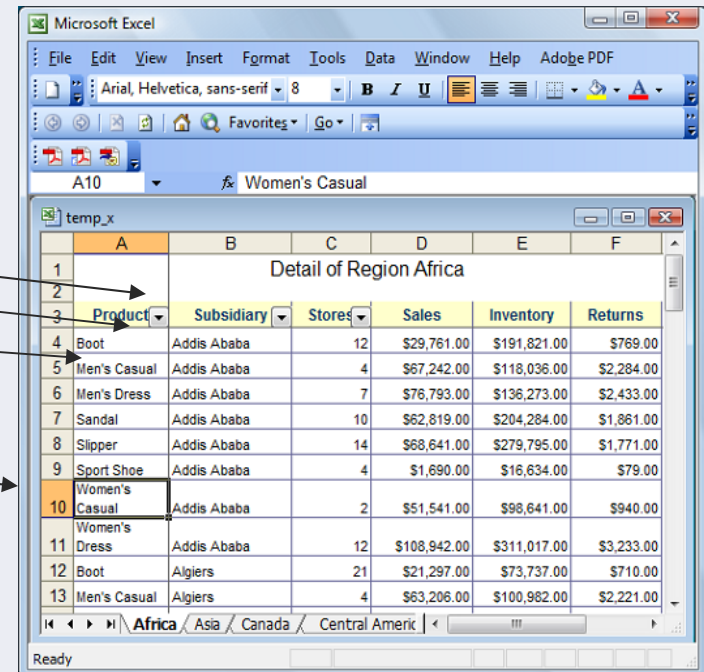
Microsoft Excel

File Edit View Insert Format Tools Data Window Help Adobe PDF

Arial, Helvetica, sans-serif 8 B I U

Favorites Go

A10 fx Women's Casual

temp_x

| | A | B | C | D | E | F |
|---|---|---|---|---|---|---|
| 1 | | Detail of Region Africa | | | | |
| 2 | | | | | | |
| 3 | Product | Subsidiary | Stores | Sales | Inventory | Returns |
| 4 | Boot | Addis Ababa | 12 | $29,761.00 | $191,821.00 | $769.00 |
| 5 | Men's Casual | Addis Ababa | 4 | $67,242.00 | $118,036.00 | $2,284.00 |
| 6 | Men's Dress | Addis Ababa | 7 | $76,793.00 | $136,273.00 | $2,433.00 |
| 7 | Sandal | Addis Ababa | 10 | $62,819.00 | $204,284.00 | $1,861.00 |
| 8 | Slipper | Addis Ababa | 14 | $68,641.00 | $279,795.00 | $1,771.00 |
| 9 | Sport Shoe | Addis Ababa | 4 | $1,690.00 | $16,634.00 | $79.00 |
| 10 | Women's Casual | Addis Ababa | 2 | $51,541.00 | $98,641.00 | $940.00 |
| 11 | Women's Dress | Addis Ababa | 12 | $108,942.00 | $311,017.00 | $3,233.00 |
| 12 | Boot | Algiers | 21 | $21,297.00 | $73,737.00 | $710.00 |
| 13 | Men's Casual | Algiers | 4 | $63,206.00 | $100,982.00 | $2,221.00 |

Africa Asia Canada Central Americ

Ready